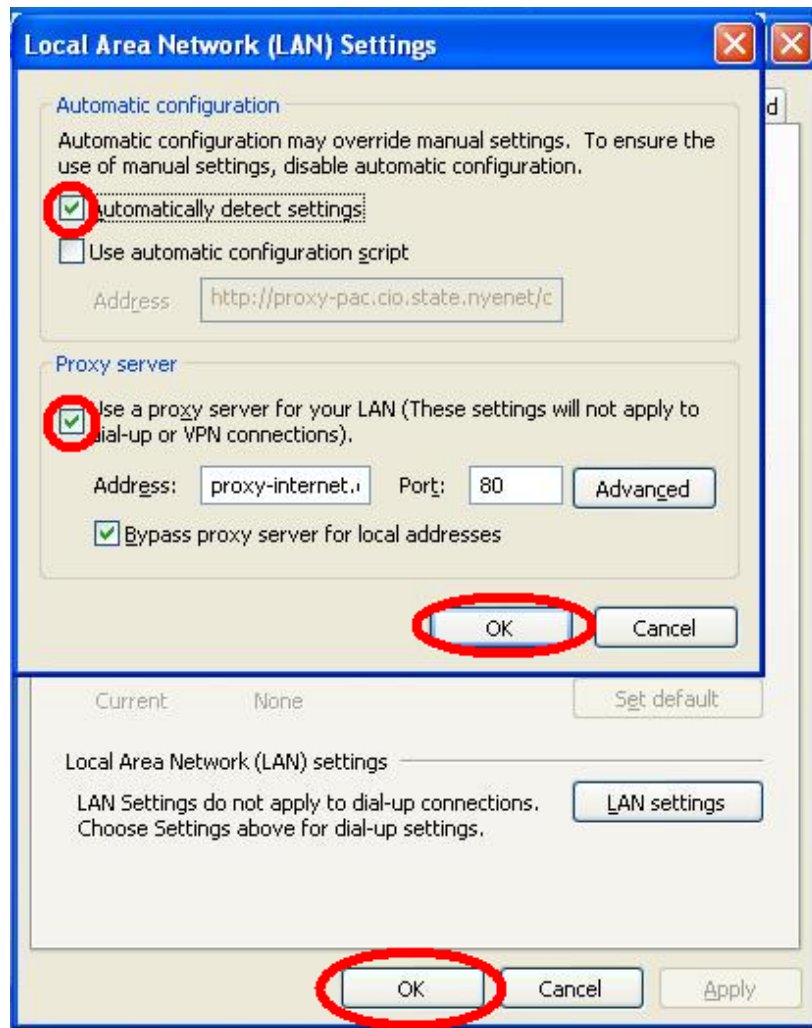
Local Area Network (LAN) Settings

d

Automatic configuration

Automatic configuration may override manual settings. To ensure the use of manual settings, disable automatic configuration.

Automatically detect settings

Use automatic configuration script

Address http://proxy-pac.cio.state.nyenet/c

Proxy server

Use a proxy server for your LAN (These settings will not apply to dial-up or VPN connections).

Address: proxy-internet. Port: 80 Advanced

Bypass proxy server for local addresses

OK Cancel

Current None Set default

Local Area Network (LAN) settings

LAN Settings do not apply to dial-up connections. Choose Settings above for dial-up settings.

LAN settings

OK Cancel Apply